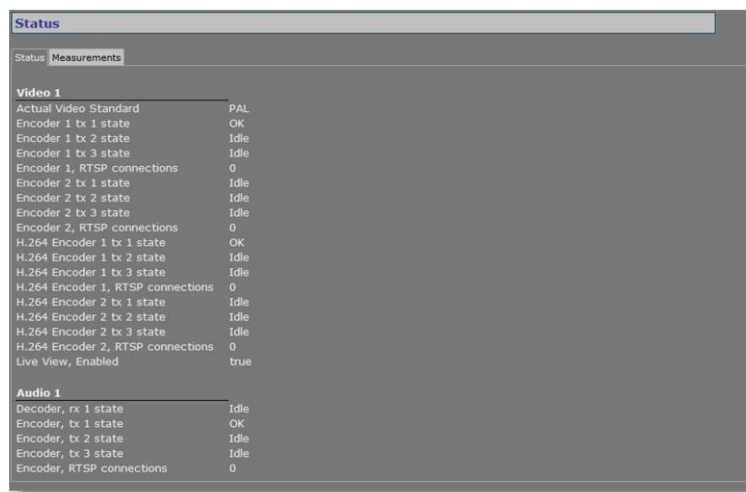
Status

Status Measurements

Video 1

| | |
|---|---|
| Actual Video Standard | PAL |
| Encoder 1 tx 1 state | OK |
| Encoder 1 tx 2 state | Idle |
| Encoder 1 tx 3 state | Idle |
| Encoder 1, RTSP connections | 0 |
| Encoder 2 tx 1 state | Idle |
| Encoder 2 tx 2 state | Idle |
| Encoder 2 tx 3 state | Idle |
| Encoder 2, RTSP connections | 0 |
| H.264 Encoder 1 tx 1 state | OK |
| H.264 Encoder 1 tx 2 state | Idle |
| H.264 Encoder 1 tx 3 state | Idle |
| H.264 Encoder 1, RTSP connections | 0 |
| H.264 Encoder 2 tx 1 state | Idle |
| H.264 Encoder 2 tx 2 state | Idle |
| H.264 Encoder 2 tx 3 state | Idle |
| H.264 Encoder 2, RTSP connections | 0 |
| Live View, Enabled | true |

Audio 1

| | |
|---|---|
| Decoder, rx 1 state | Idle |
| Encoder, tx 1 state | OK |
| Encoder, tx 2 state | Idle |
| Encoder, tx 3 state | Idle |
| Encoder, RTSP connections | 0 |